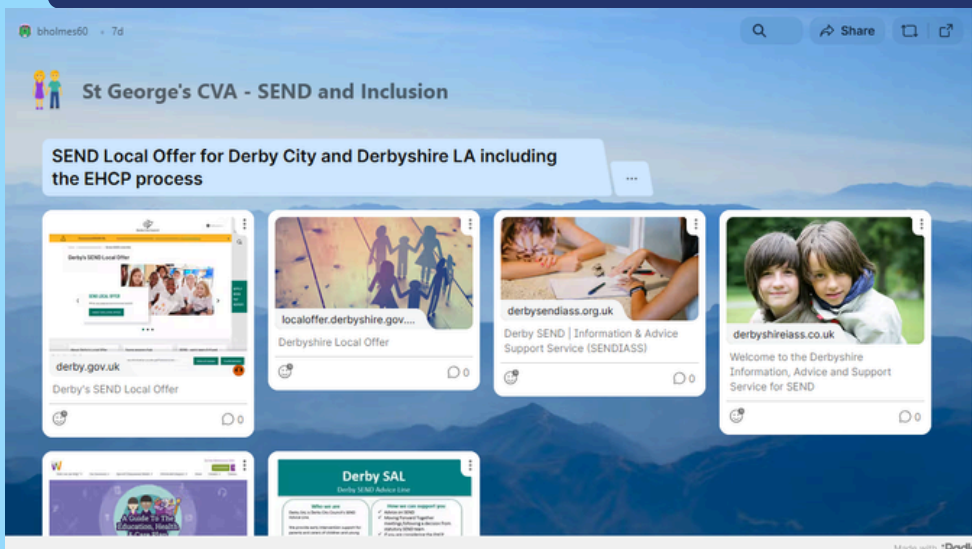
bholmes60 · 7d

Share

St George's CVA - SEND and Inclusion

SEND Local Offer for Derby City and Derbyshire LA including the EHCP process

...

Derby's SEND Local Offer

derby.gov.uk

Derby's SEND Local Offer

0

localoffer.derbyshire.gov....

Derbyshire Local Offer

0

derbysendiass.org.uk

Derby SEND | Information & Advice Support Service (SENDIASS)

0

derbyshireiass.co.uk

Welcome to the Derbyshire Information, Advice and Support Service for SEND

0

A Guide To The Education, Health & Care Plan

Derby SAL

Derby SEND Advice Line

Who we are

How we can support you

Made with Padlet